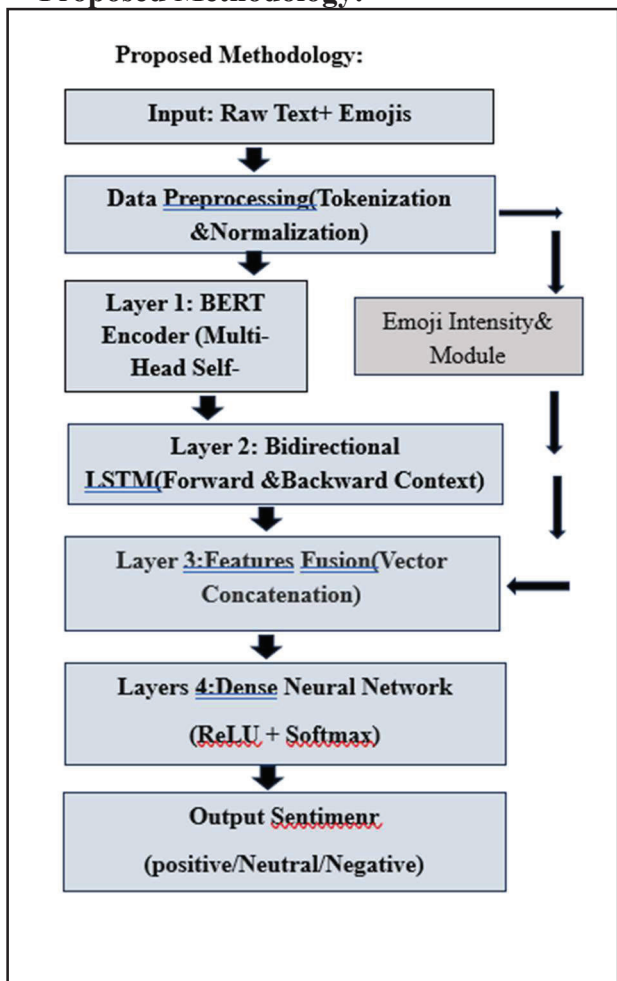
Proposed Methodology:

Proposed Methodology:

Input: Raw Text+ Emojis

Data Preprocessing(Tokenization &Normalization)

Layer 1: BERT Encoder (Multi-Head Self-

Emoji Intensity& Module

Layer 2: Bidirectional LSTM(Forward &Backward Context)

Layer 3:Features Fusion(Vector Concatenation)

Layers 4:Dense Neural Network (ReLU + Softmax)

Output Sentimenr (positive/Neutral/Negative)